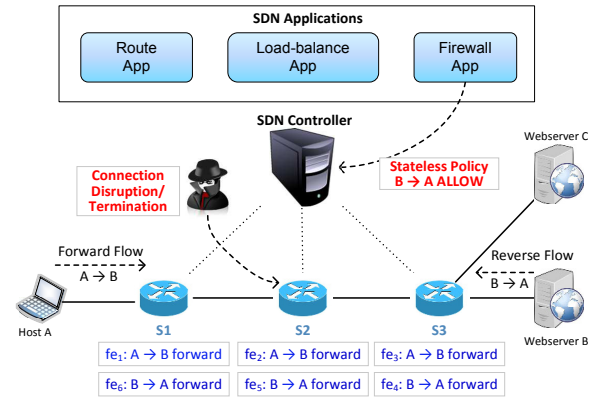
SDN Applications

Route App

Load-balance App

Firewall App

SDN Controller

Webserver C

Connection Disruption/ Termination

Stateless Policy B → A ALLOW

Forward Flow

A → B

Reverse Flow

B → A

Host A

S1

S2

S3

Webserver B

| fe$_1$: A → B forward | fe$_2$: A → B forward | fe$_3$: A → B forward |
|---|---|---|
| fe$_6$: B → A forward | fe$_5$: B → A forward | fe$_4$: B → A forward |